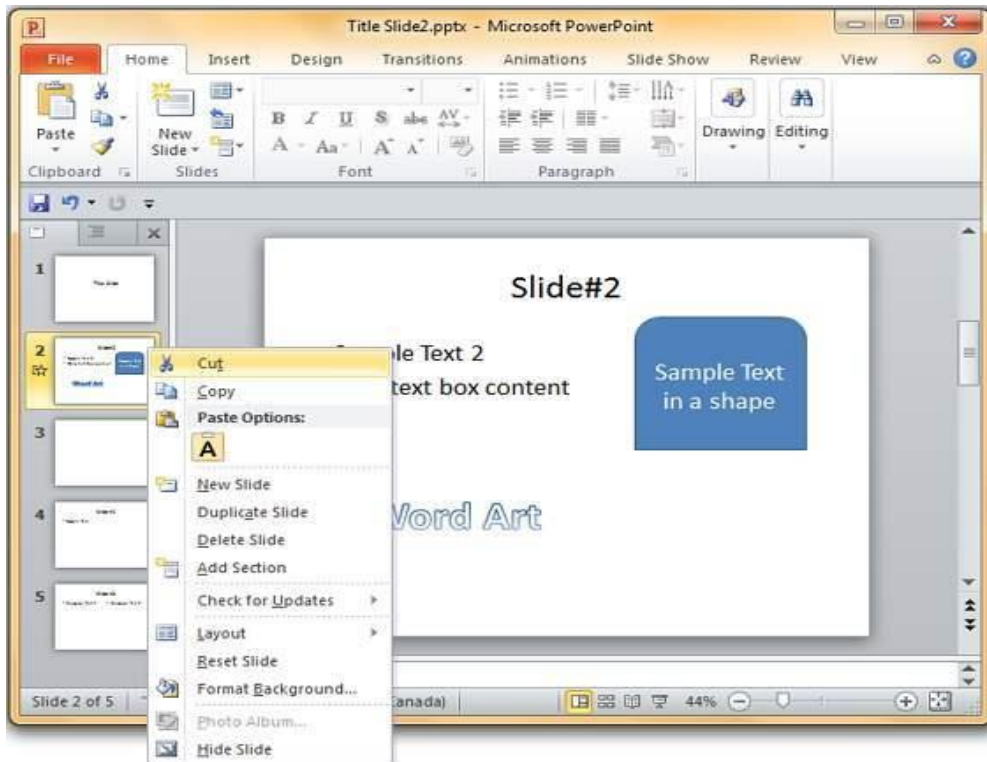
Title Slide2.pptx - Microsoft PowerPoint

File
Home
Insert
Design
Transitions
Animations
Slide Show
Review
View

Paste
Clipboard
New Slide
Slides
Font
Paragraph
Drawing
Editing

1
2
3
4
5

Slide#2

ple Text 2
text box content

Sample Text in a shape

Vord Art

Cut
Copy
Paste Options:
A
New Slide
Duplicate Slide
Delete Slide
Add Section
Check for Updates
Layout
Reset Slide
Format Background...
Photo Album...
Hide Slide

Slide 2 of 5
Canada)
44%